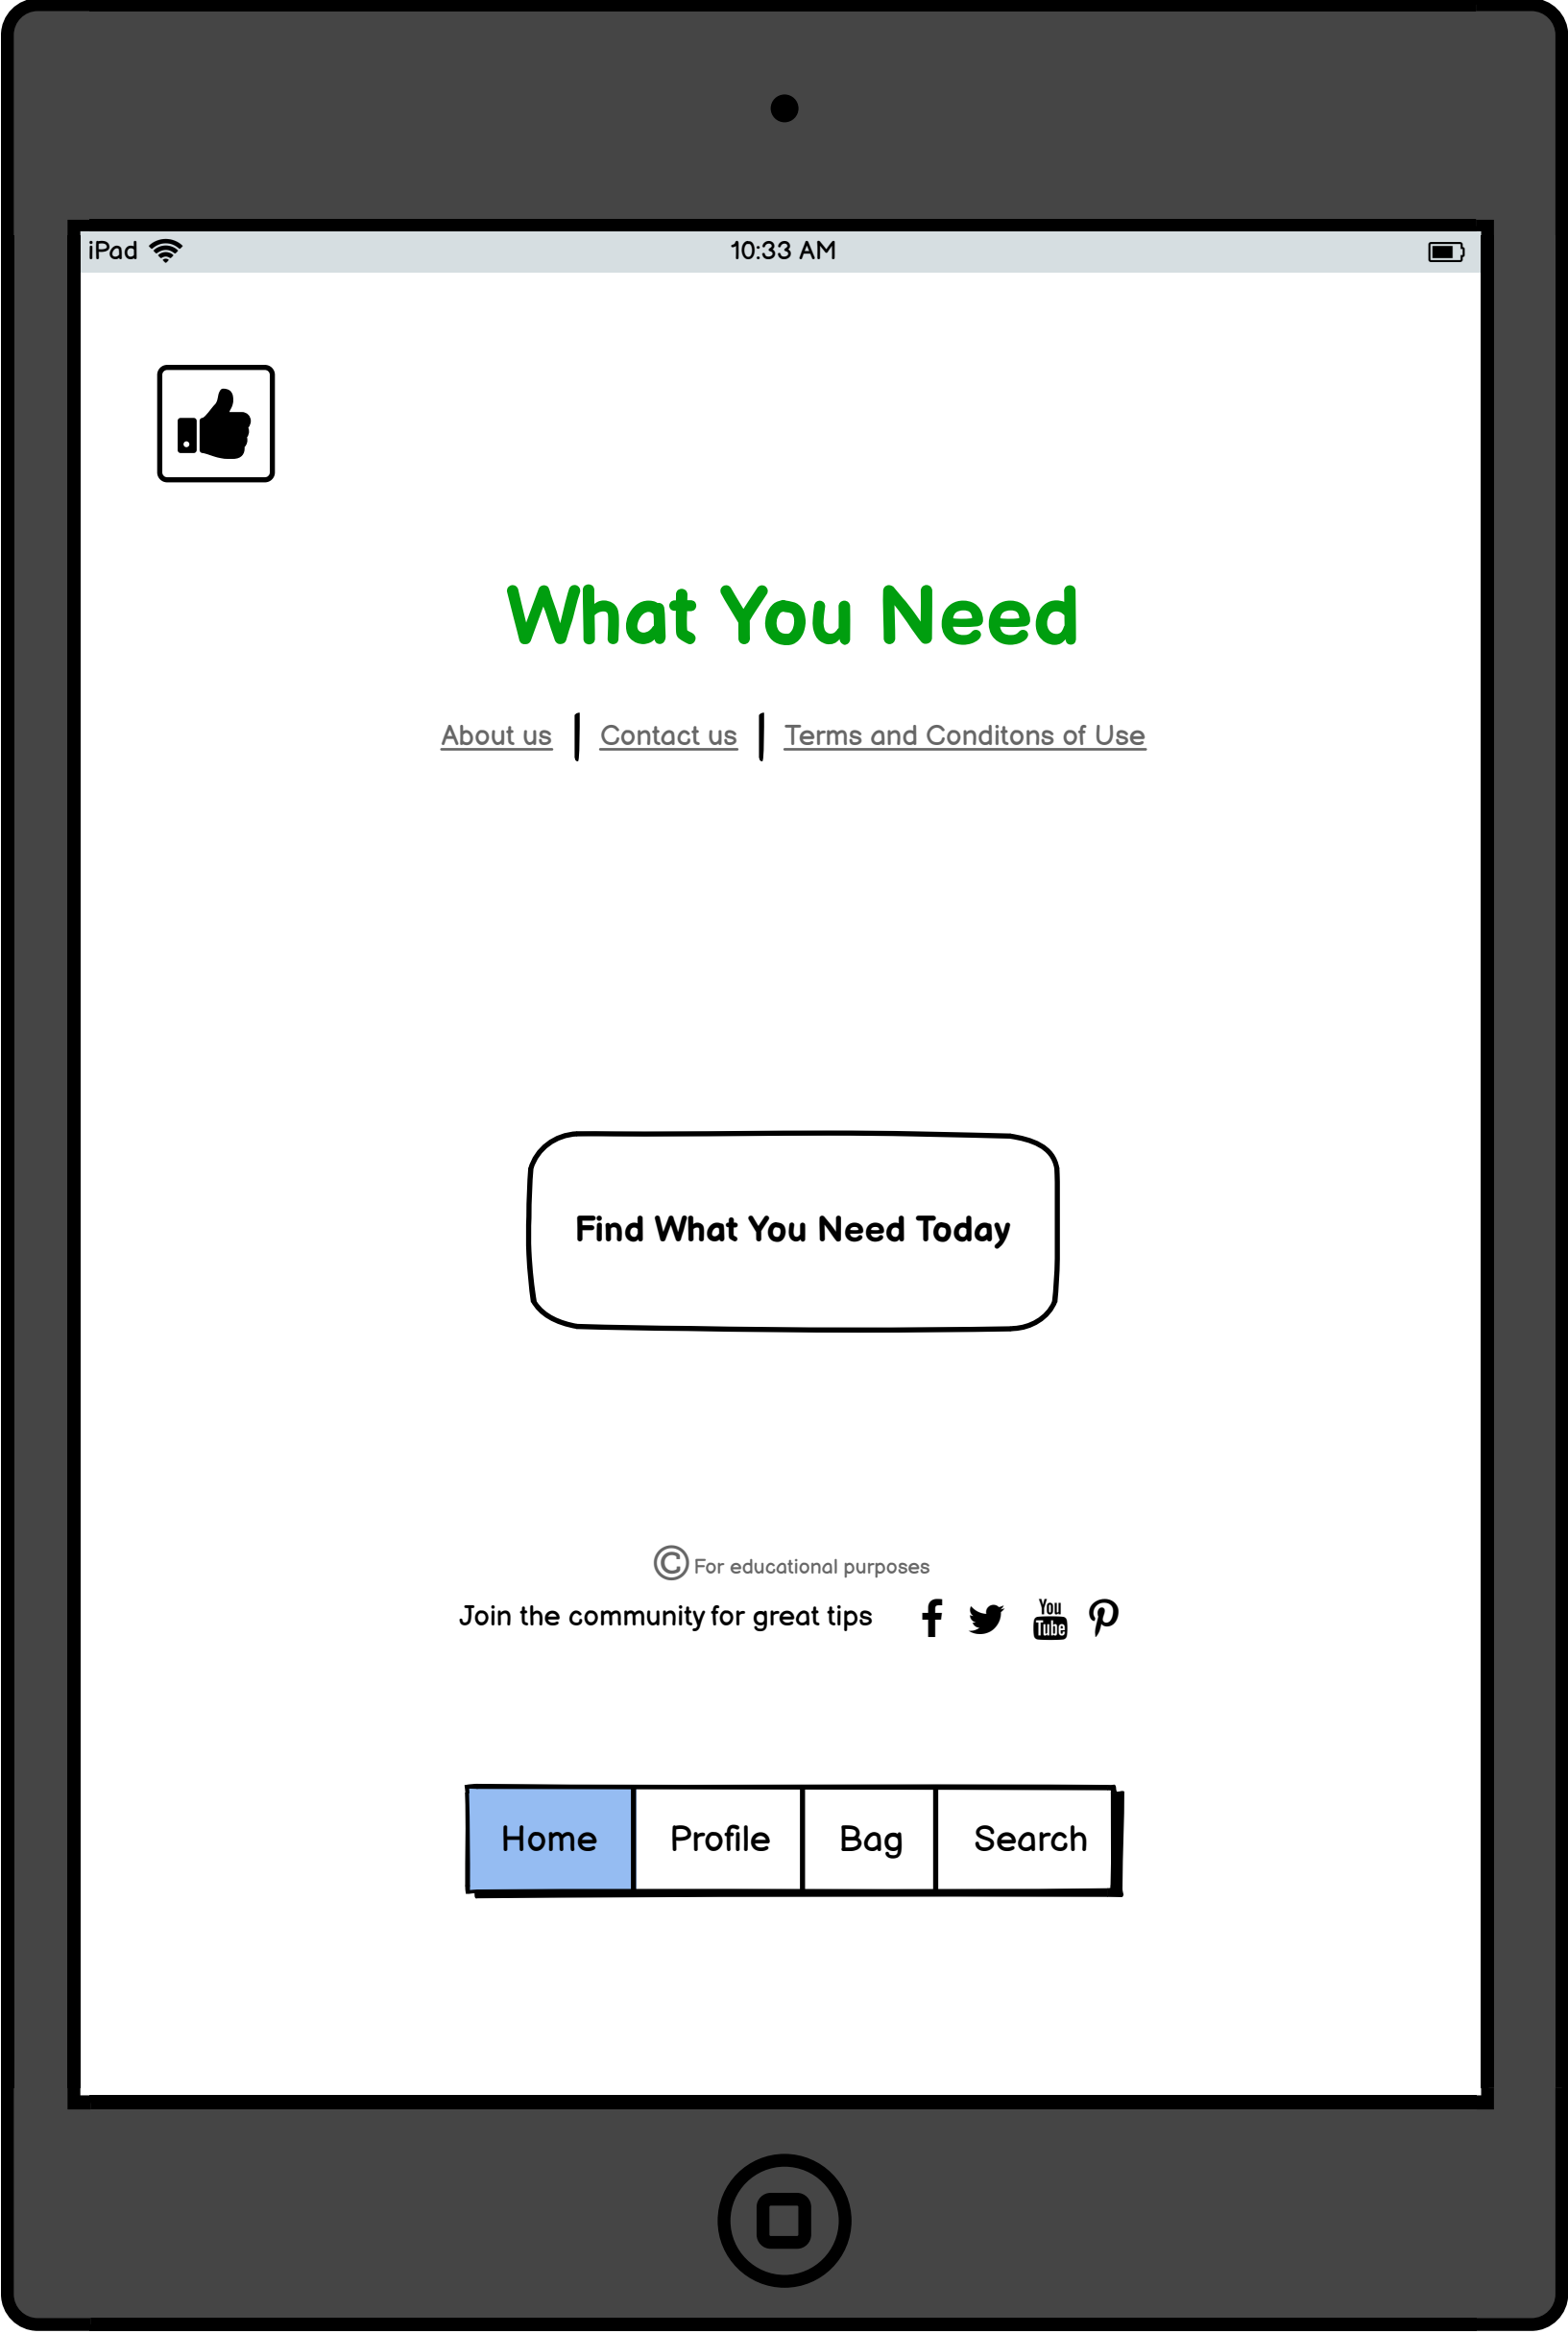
iPad 10:33 AM

What You Need

About us | Contact us | Terms and Conditons of Use

Find What You Need Today

© For educational purposes

Join the community for great tips

You Tube

| Home | Profile | Bag | Search |
|---|---|---|---|